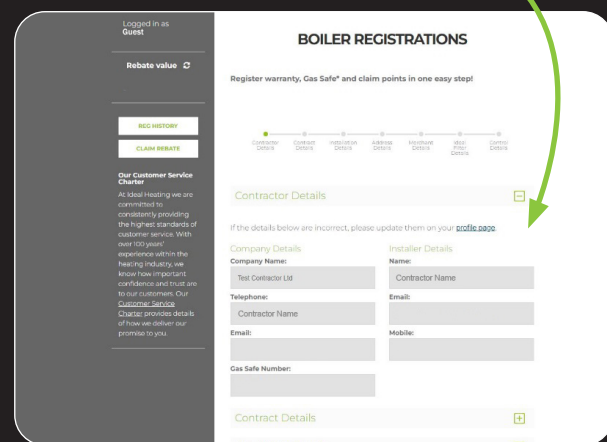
Logged in as
Guest

Rebate value

REG HISTORY

CLAIM REBATE

Our Customer Service Charter

At Ideal Heating we are committed to consistently providing the highest standards of customer service. With over 100 years' experience within the heating industry, we know how important confidence and trust are to our customers. Our Customer Service Charter provides details of how we deliver our promise to you.

BOILER REGISTRATIONS

Register warranty, Gas Safe* and claim points in one easy step!

Contractor Details | Contract Details | Installation Details | Address Details | Boiler Details | Ideal Filter Details | Control Details

Contractor Details

If the details below are incorrect, please update them on your profile page.

Company Details

Company Name:
Test Contractor Ltd

Telephone:
Contractor Name

Email:

Gas Safe Number:

Installer Details

Name:
Contractor Name

Email:

Mobile:

Contract Details